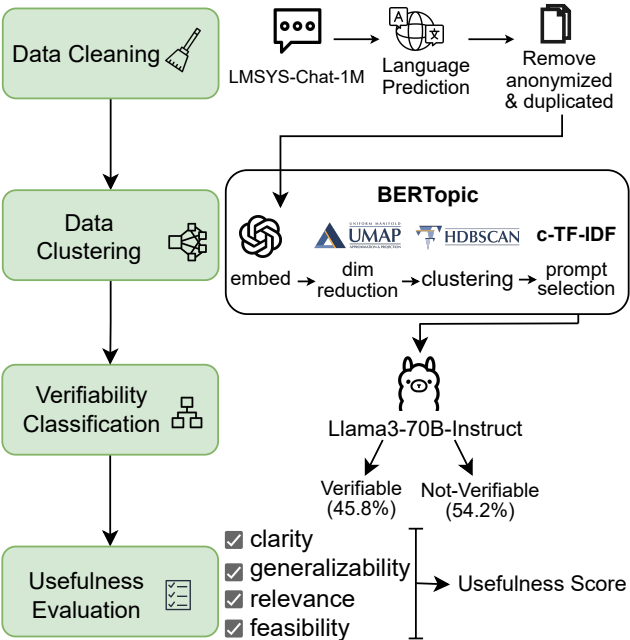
Data Cleaning

LMSYS-Chat-1M

Language Prediction

Remove anonymized & duplicated

Data Clustering

BERTopic

UNIFORM MANIFOLD
UMAP
APPROXIMATION & PROJECTION

HDBSCAN

c-TF-IDF

embed → dim reduction → clustering → prompt selection

Verifiability Classification

Llama3-70B-Instruct

Verifiable (45.8%)

Not-Verifiable (54.2%)

Usefulness Evaluation

clarity
generalizability
relevance
feasibility

Usefulness Score